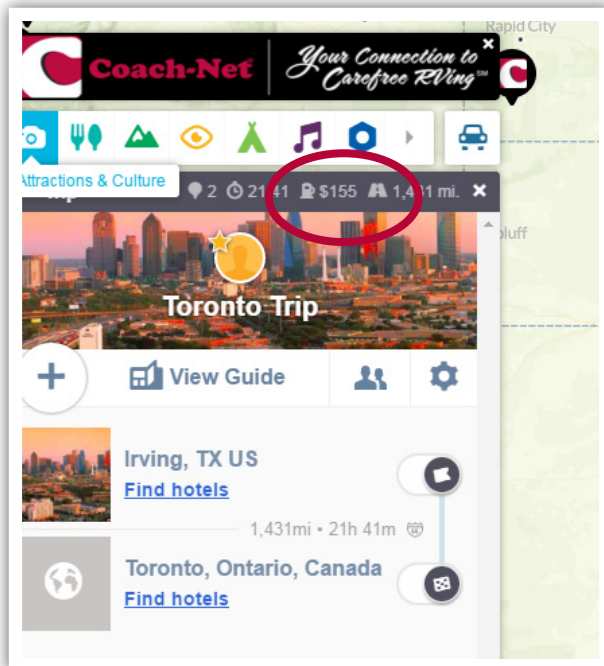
Rapid City

Coach-Net

Your Connection to Carefree RVing℠

Attractions & Culture

2 21 41 $155 1,431 mi.

Bluff

Toronto Trip

View Guide

Irving, TX US

Find hotels

1,431mi • 21h 41m

Toronto, Ontario, Canada

Find hotels